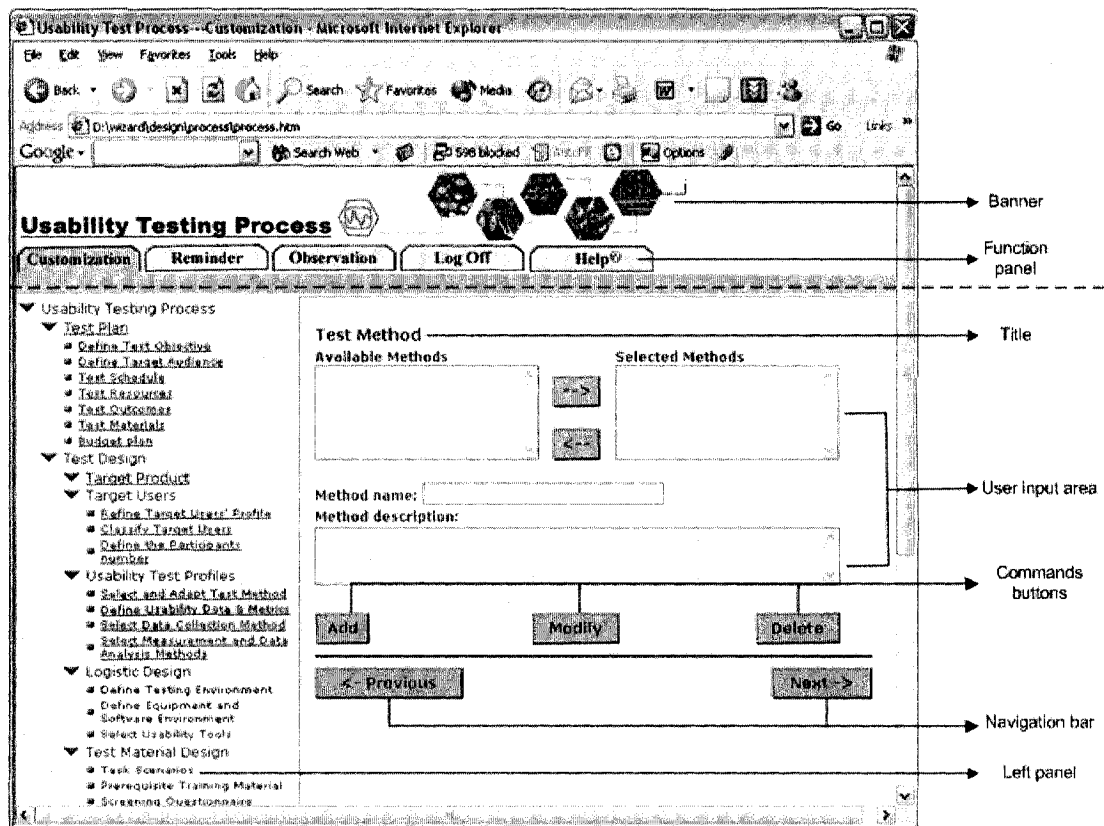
Usability Test Process --Customization - Microsoft Internet Explorer

File Edit View Favorites Tools Help

Back Search Favorites Media

Address D:\wizard\design\process\process.htm Go Links

Google - Search Web 598 blocked Options

Usability Testing Process

Customization Reminder Observation Log Off Help

Banner

Function panel

▼ Usability Testing Process
▼ Test Plan
Define Test Objective
Define Target Audience
Test Schedule
Test Resources
Test Outcomes
Test Materials
Budget plan
▼ Test Design
▼ Target Product
▼ Target Users
Refine Target Users' Profile
Classify Target Users
Define the Participants Number
▼ Usability Test Profiles
Select and Adapt Test Method
Define Usability Data & Metrics
Select Data Collection Method
Select Measurement and Data Analysis Methods
▼ Logistic Design
Define Testing Environment
Define Equipment and Software Environment
Select Usability Tools
▼ Test Material Design
Task Scenarios
Prerequisite Training Material
Screening Questionnaire

Test Method

Title

Available Methods

Selected Methods

-->

<--

User input area

Method name:

Method description:

Commands buttons

Add

Modify

Delete

<- Previous

Next ->

Navigation bar

Left panel